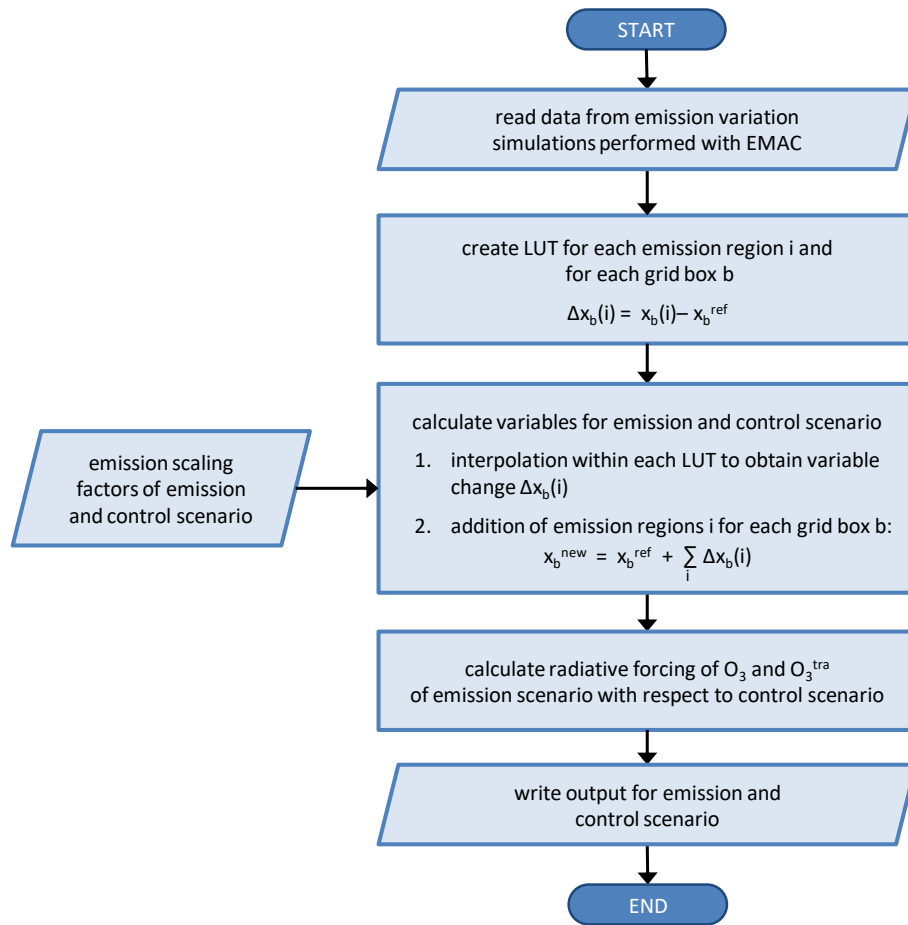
START

read data from emission variation simulations performed with EMAC

create LUT for each emission region i and for each grid box b

$\Delta x_b(i) = x_b(i) - x_b^{ref}$

calculate variables for emission and control scenario

1. interpolation within each LUT to obtain variable change $\Delta x_b(i)$

2. addition of emission regions i for each grid box b:

$x_b^{new} = x_b^{ref} + \sum_i \Delta x_b(i)$

emission scaling factors of emission and control scenario

calculate radiative forcing of $O_3$ and $O_3^{tra}$ of emission scenario with respect to control scenario

write output for emission and control scenario

END